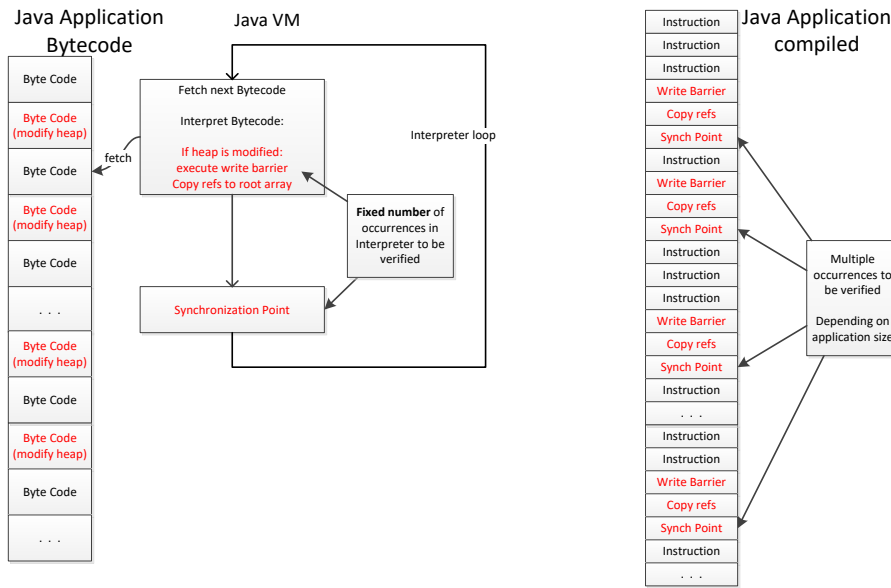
Java Application Bytecode

Byte Code
Byte Code (modify heap)
Byte Code
Byte Code (modify heap)
Byte Code
. . .
Byte Code (modify heap)
Byte Code
Byte Code (modify heap)
Byte Code
. . .

fetch

Java VM

Fetch next Bytecode

Interpret Bytecode:

If heap is modified: execute write barrier Copy refs to root array

Interpreter loop

**Fixed number** of occurrences in Interpreter to be verified

Synchronization Point

Java Application compiled

Instruction
Instruction
Instruction
Write Barrier
Copy refs
Synch Point
Instruction
Write Barrier
Copy refs
Synch Point
Instruction
Instruction
Instruction
Write Barrier
Copy refs
Synch Point
Instruction
. . .
Instruction
Instruction
Write Barrier
Copy refs
Synch Point
Instruction
. . .

Multiple occurrences to be verified

Depending on application size